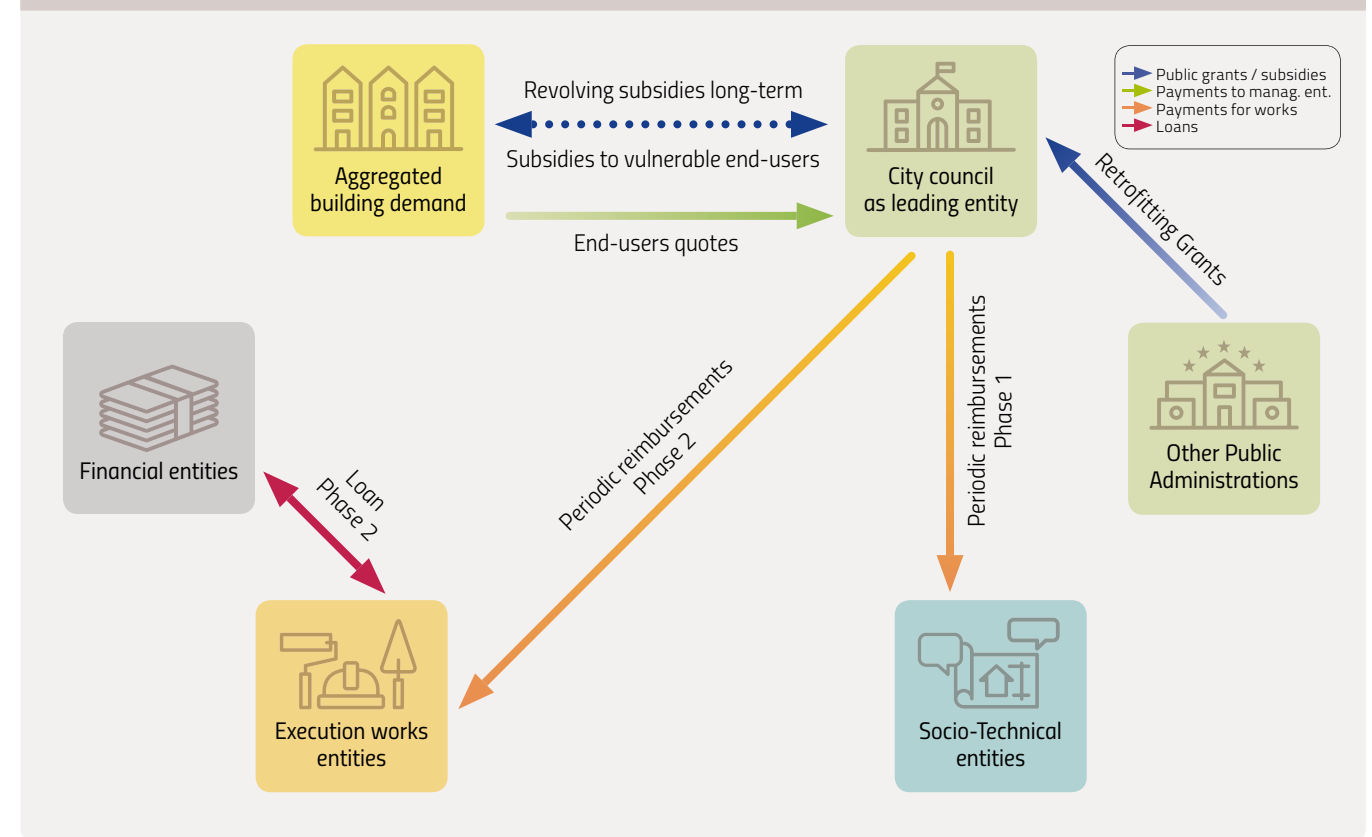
Public grants / subsidies
Payments to manag. ent.
Payments for works
Loans

Aggregated building demand

Revolving subsidies long-term

Subsidies to vulnerable end-users

End-users quotes

City council as leading entity

Retrofitting Grants

Other Public Administrations

Financial entities

Loan Phase 2

Periodic reimbursements Phase 2

Periodic reimbursements Phase 1

Execution works entities

Socio-Technical entities